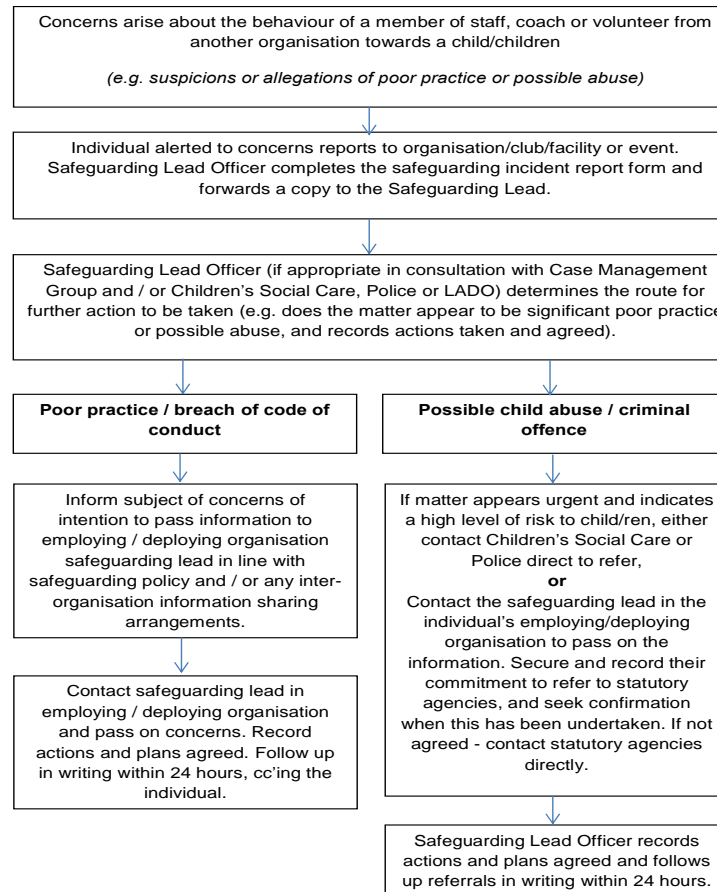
Concerns arise about the behaviour of a member of staff, coach or volunteer from another organisation towards a child/children

(e.g. suspicions or allegations of poor practice or possible abuse)

Individual alerted to concerns reports to organisation/club/facility or event. Safeguarding Lead Officer completes the safeguarding incident report form and forwards a copy to the Safeguarding Lead.

Safeguarding Lead Officer (if appropriate in consultation with Case Management Group and / or Children's Social Care, Police or LADO) determines the route for further action to be taken (e.g. does the matter appear to be significant poor practice or possible abuse, and records actions taken and agreed).

Poor practice / breach of code of conduct

Possible child abuse / criminal offence

Inform subject of concerns of intention to pass information to employing / deploying organisation safeguarding lead in line with safeguarding policy and / or any inter-organisation information sharing arrangements.

Contact safeguarding lead in employing / deploying organisation and pass on concerns. Record actions and plans agreed. Follow up in writing within 24 hours, cc'ing the individual.

If matter appears urgent and indicates a high level of risk to child/ren, either contact Children's Social Care or Police direct to refer,

or

Contact the safeguarding lead in the individual's employing/deploying organisation to pass on the information. Secure and record their commitment to refer to statutory agencies, and seek confirmation when this has been undertaken. If not agreed - contact statutory agencies directly.

Safeguarding Lead Officer records actions and plans agreed and follows up referrals in writing within 24 hours.